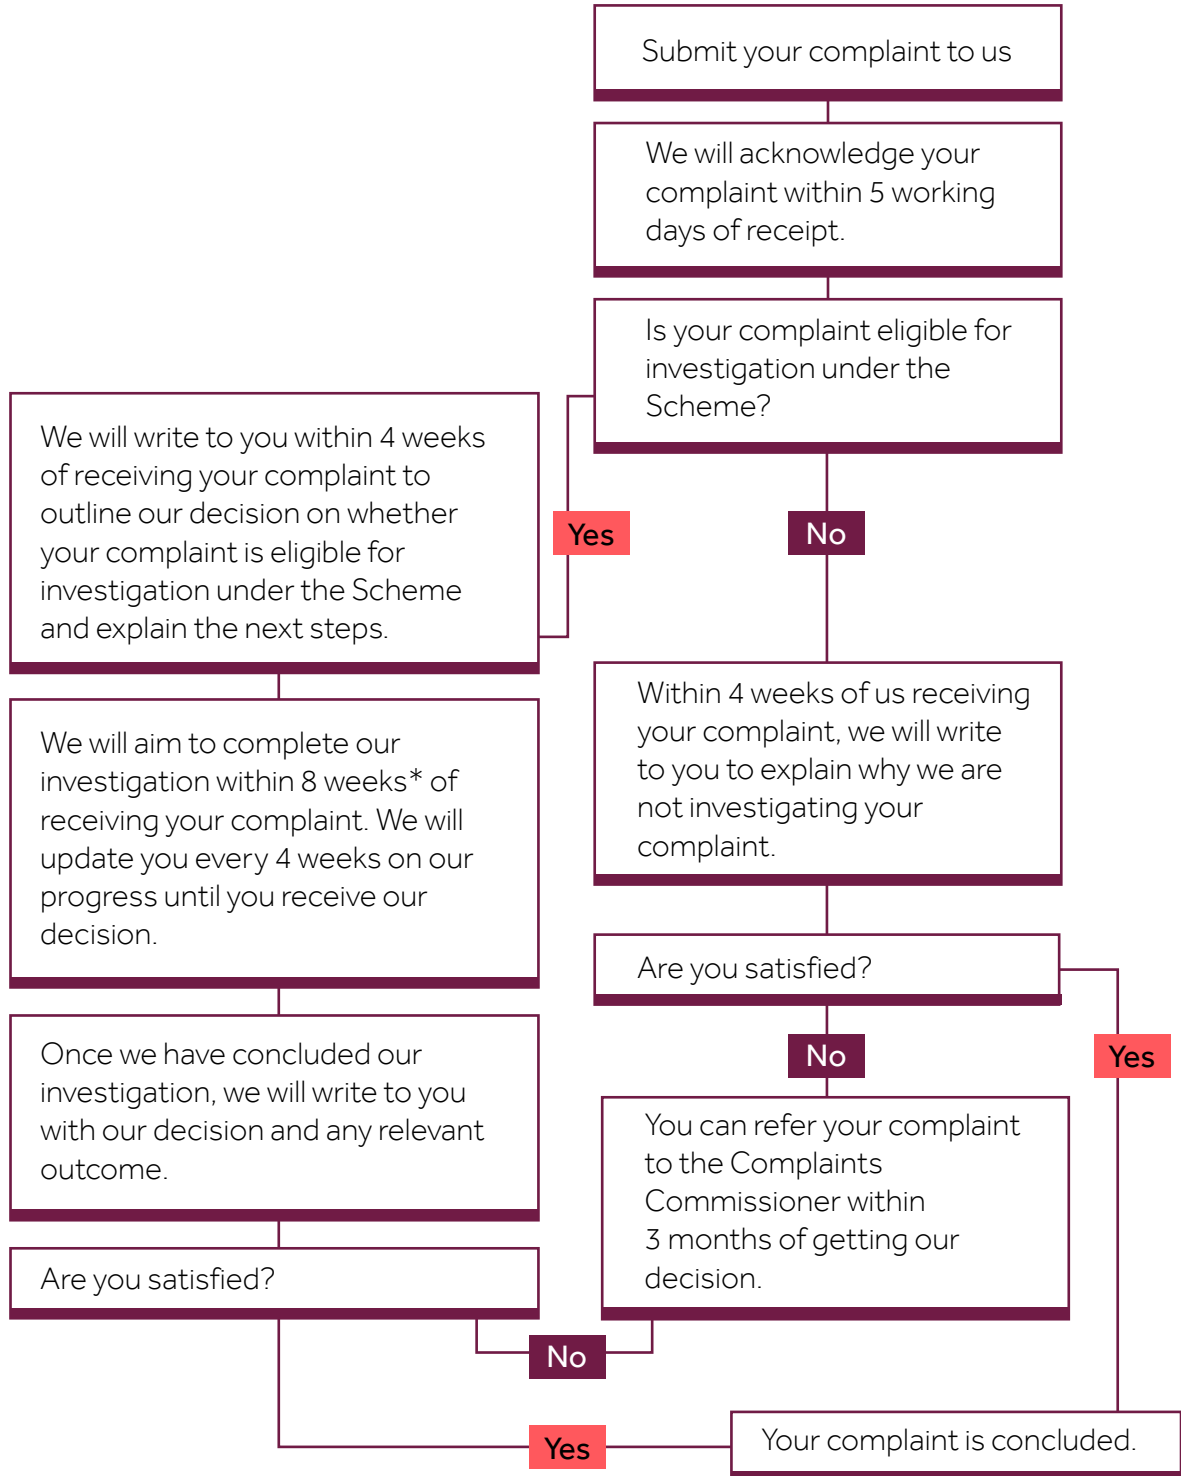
Submit your complaint to us

We will acknowledge your complaint within 5 working days of receipt.

Is your complaint eligible for investigation under the Scheme?

Yes

We will write to you within 4 weeks of receiving your complaint to outline our decision on whether your complaint is eligible for investigation under the Scheme and explain the next steps.

We will aim to complete our investigation within 8 weeks* of receiving your complaint. We will update you every 4 weeks on our progress until you receive our decision.

Once we have concluded our investigation, we will write to you with our decision and any relevant outcome.

Are you satisfied?

No

Within 4 weeks of us receiving your complaint, we will write to you to explain why we are not investigating your complaint.

Are you satisfied?

No

Yes

You can refer your complaint to the Complaints Commissioner within 3 months of getting our decision.

No

Yes

Your complaint is concluded.